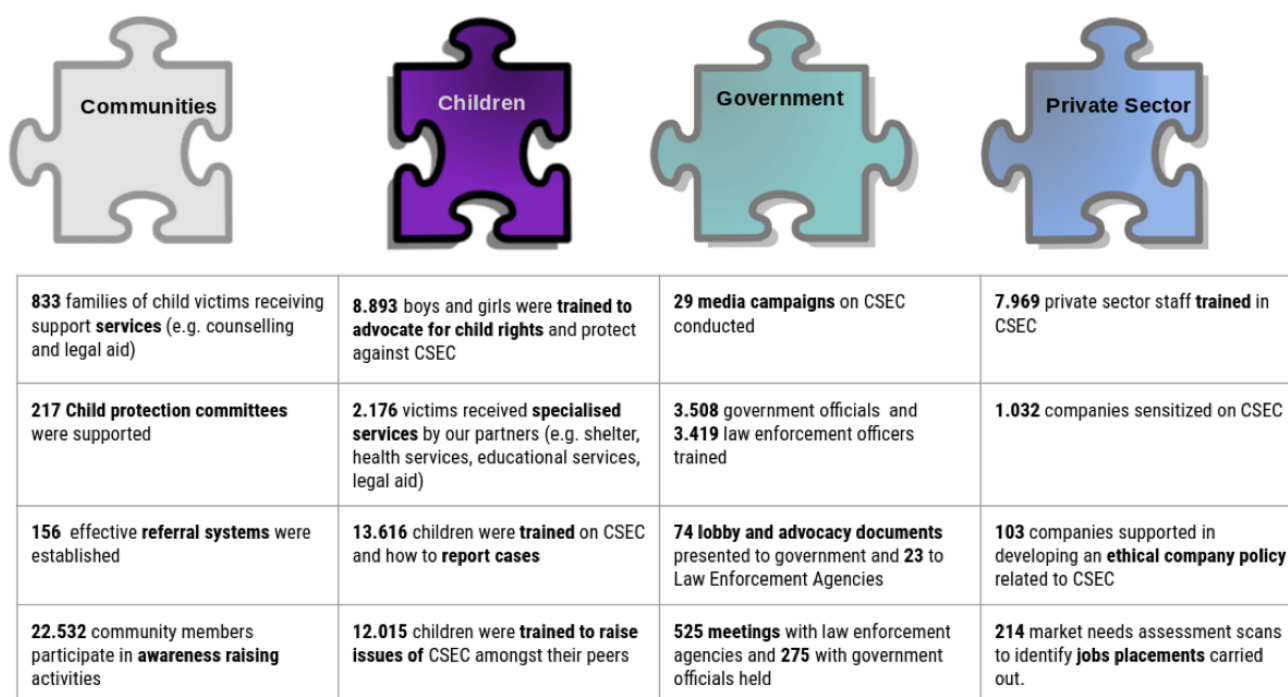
Communities

Children

Government

Private Sector

| | | | |
|---|---|---|---|
| 833 families of child victims receiving support services (e.g. counselling and legal aid) | 8.893 boys and girls were trained to advocate for child rights and protect against CSEC | 29 media campaigns on CSEC conducted | 7.969 private sector staff trained in CSEC |
| 217 Child protection committees were supported | 2.176 victims received specialised services by our partners (e.g. shelter, health services, educational services, legal aid) | 3.508 government officials and 3.419 law enforcement officers trained | 1.032 companies sensitized on CSEC |
| 156 effective referral systems were established | 13.616 children were trained on CSEC and how to report cases | 74 lobby and advocacy documents presented to government and 23 to Law Enforcement Agencies | 103 companies supported in developing an ethical company policy related to CSEC |
| 22.532 community members participate in awareness raising activities | 12.015 children were trained to raise issues of CSEC amongst their peers | 525 meetings with law enforcement agencies and 275 with government officials held | 214 market needs assessment scans to identify jobs placements carried out. |